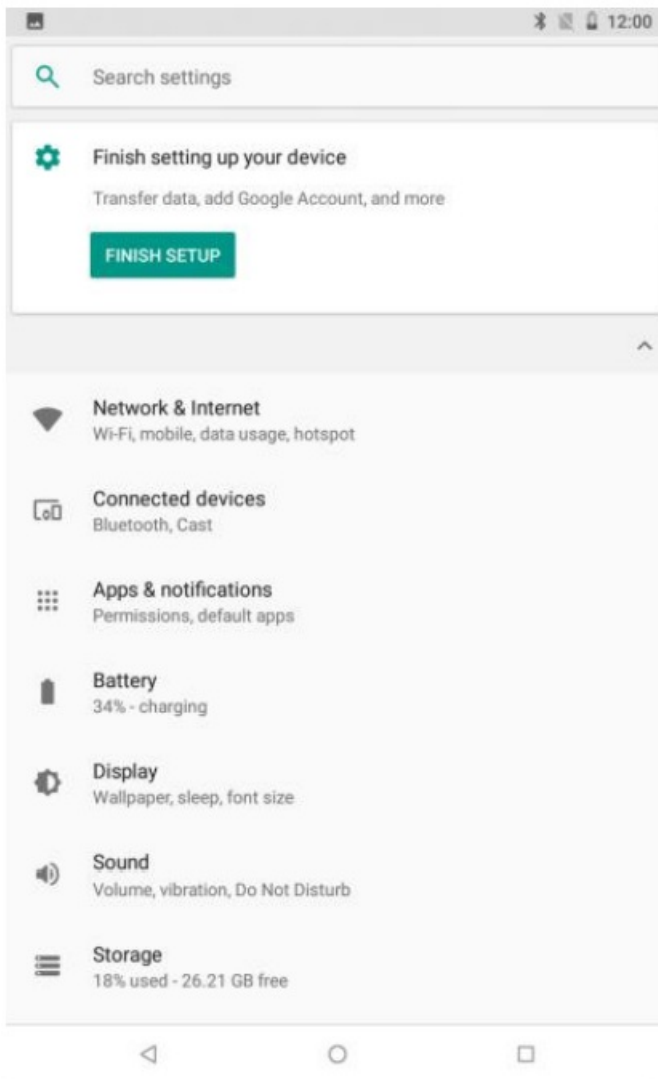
12:00

Search settings

Finish setting up your device

Transfer data, add Google Account, and more

FINISH SETUP

Network & Internet
Wi-Fi, mobile, data usage, hotspot

Connected devices
Bluetooth, Cast

Apps & notifications
Permissions, default apps

Battery
34% - charging

Display
Wallpaper, sleep, font size

Sound
Volume, vibration, Do Not Disturb

Storage
18% used - 26.21 GB free